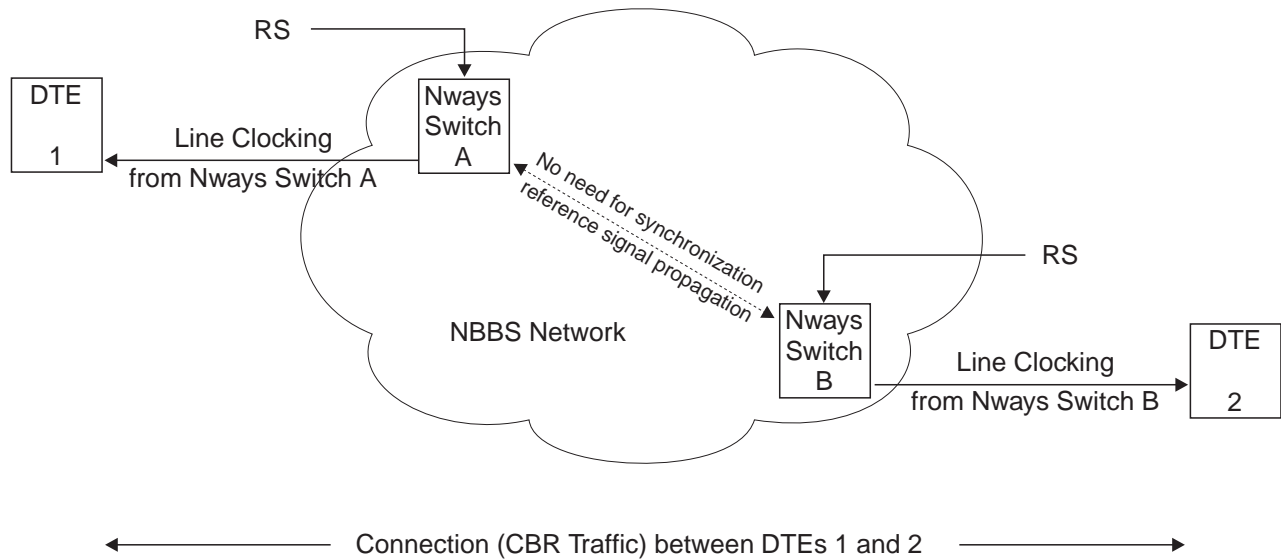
RS

DTE

1

Line Clocking

from Nways Switch A

Nways Switch A

No need for synchronization reference signal propagation

RS

NBBS Network

Nways Switch B

Line Clocking

from Nways Switch B

DTE

2

Connection (CBR Traffic) between DTEs 1 and 2